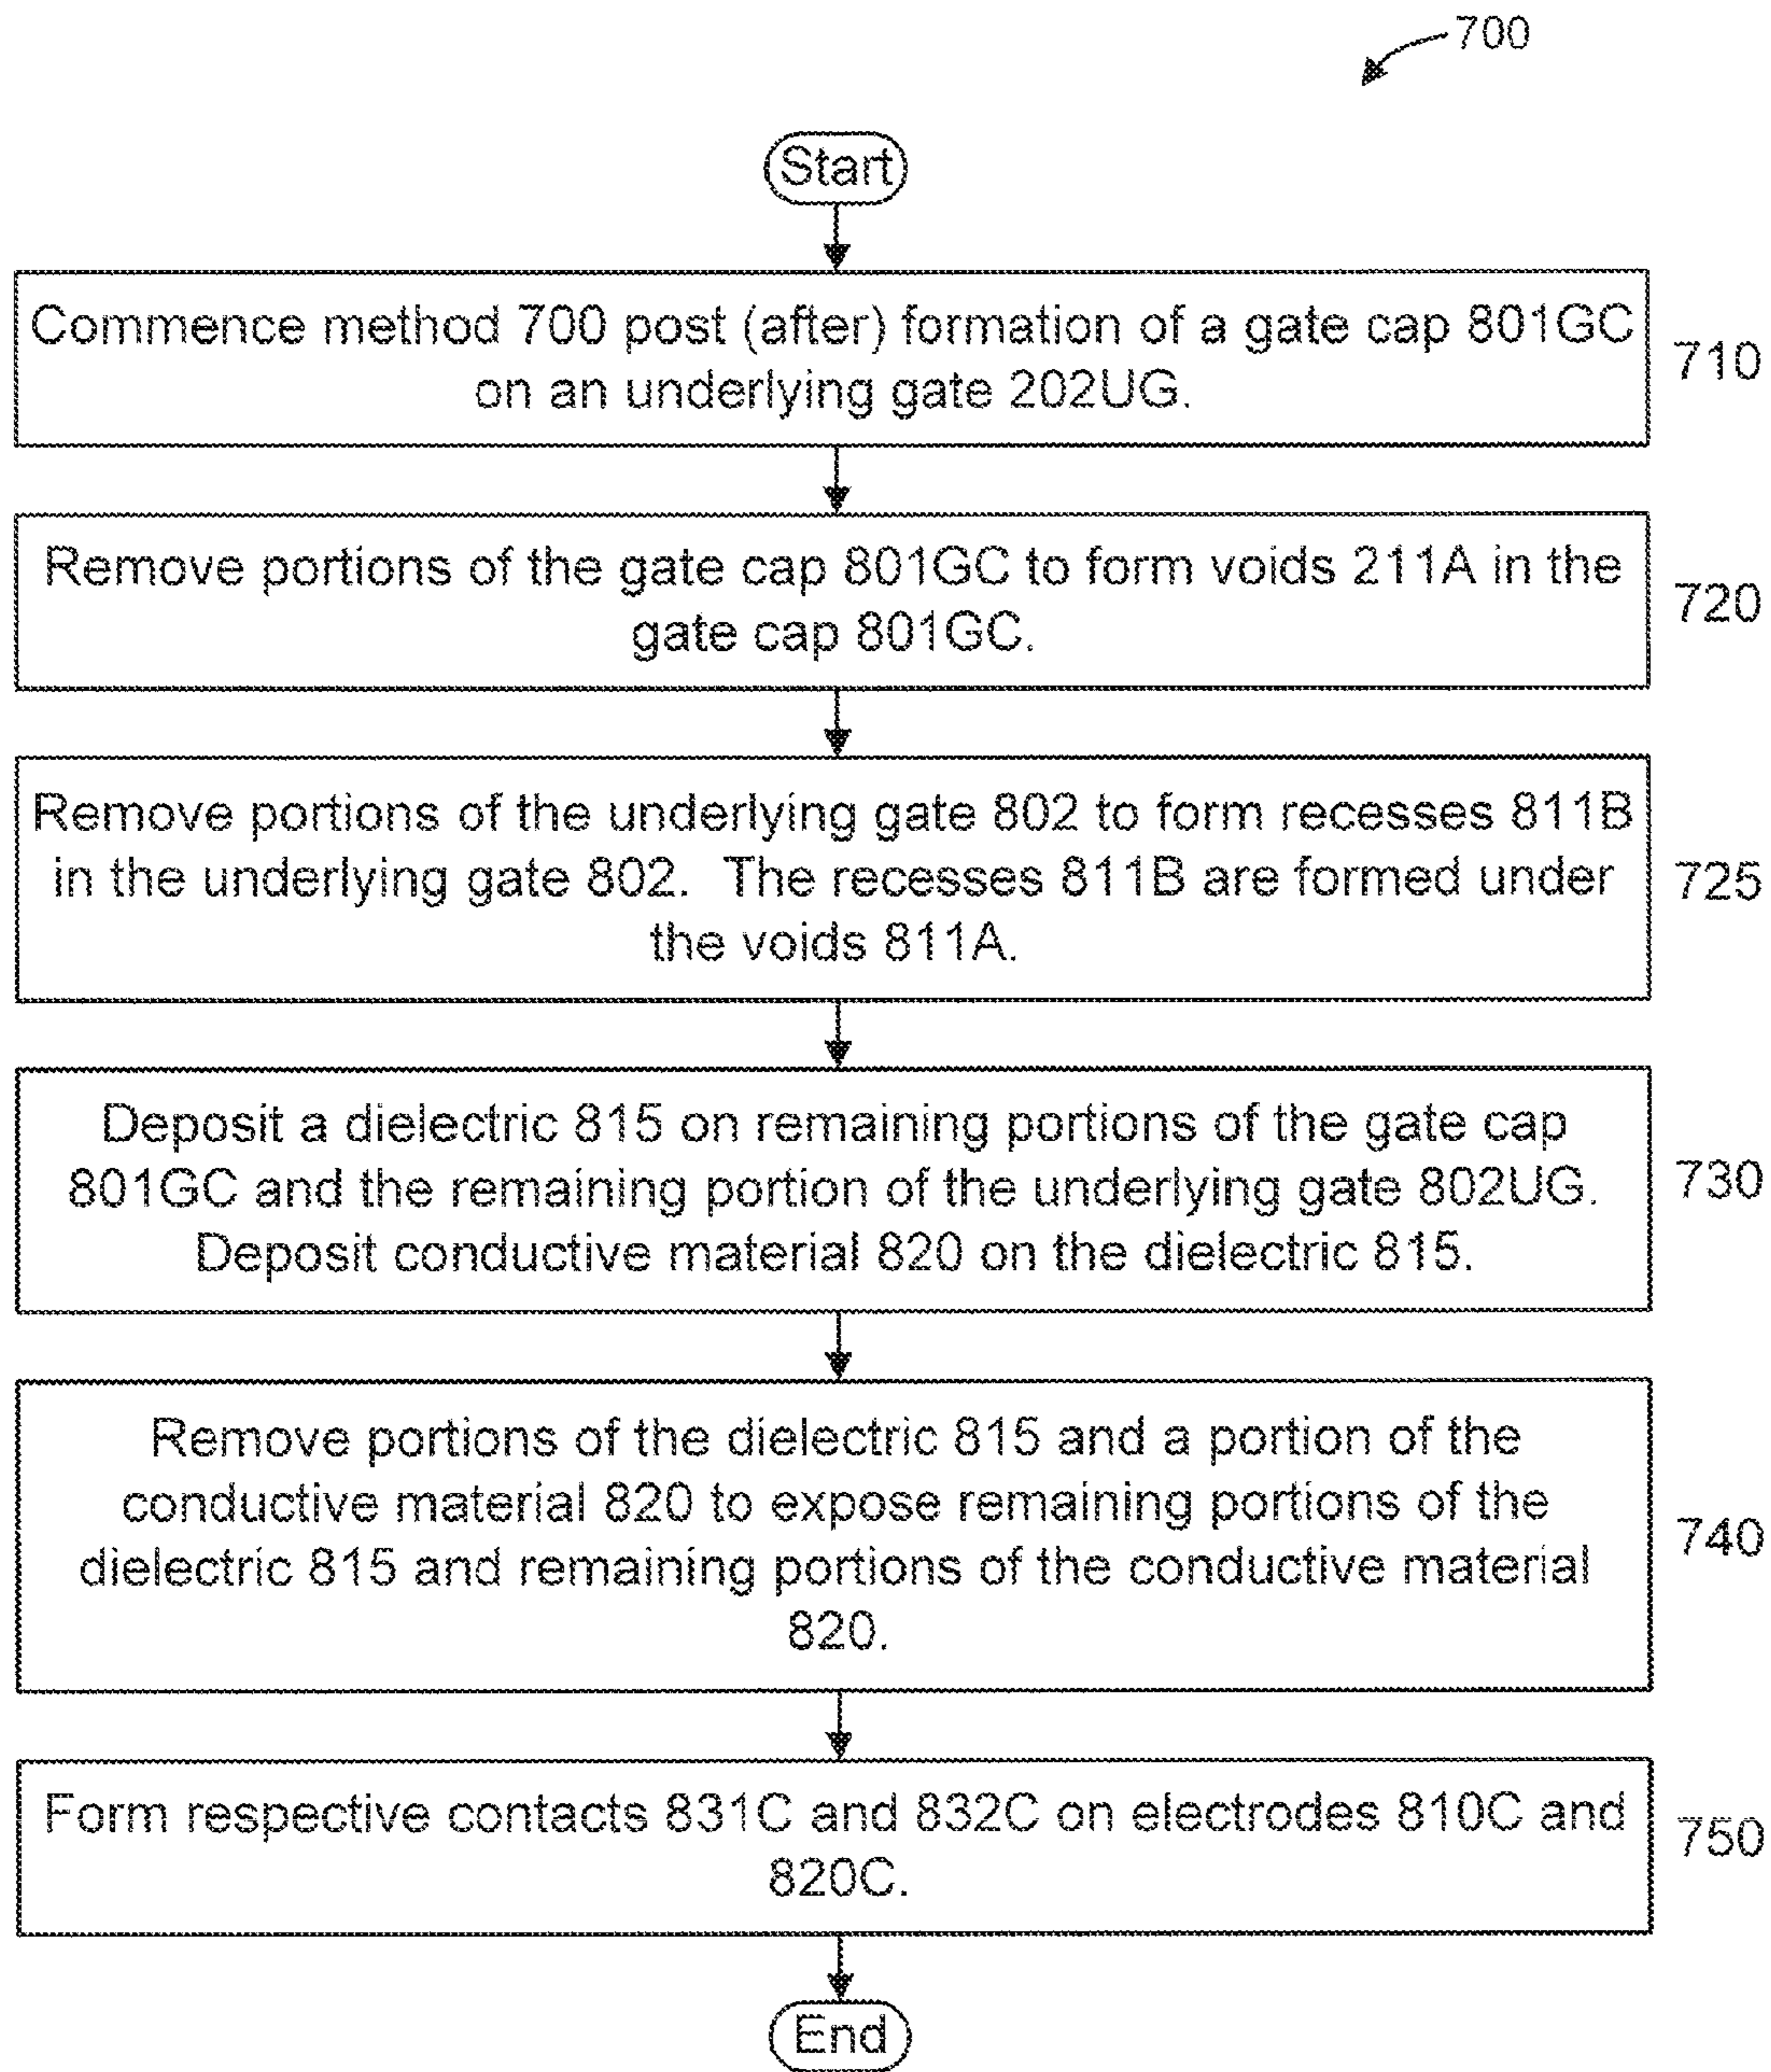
700

Start

Commence method 700 post (after) formation of a gate cap 801GC on an underlying gate 202UG.

710

Remove portions of the gate cap 801GC to form voids 211A in the gate cap 801GC.

720

Remove portions of the underlying gate 802 to form recesses 811B in the underlying gate 802. The recesses 811B are formed under the voids 811A.

725

Deposit a dielectric 815 on remaining portions of the gate cap 801GC and the remaining portion of the underlying gate 802UG. Deposit conductive material 820 on the dielectric 815.

730

Remove portions of the dielectric 815 and a portion of the conductive material 820 to expose remaining portions of the dielectric 815 and remaining portions of the conductive material 820.

740

Form respective contacts 831C and 832C on electrodes 810C and 820C.

750

End